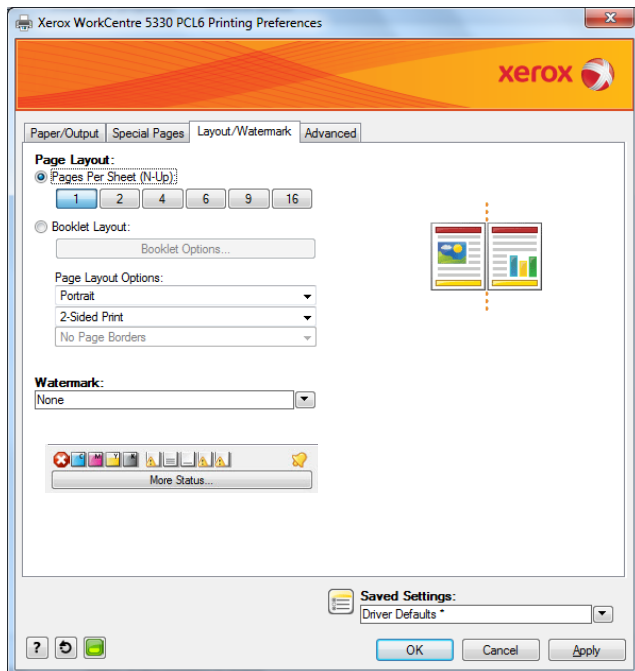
Xerox WorkCentre 5330 PCL6 Printing Preferences

xerox

Paper/Output | Special Pages | Layout/Watermark | Advanced

Page Layout:

Pages Per Sheet (N-Up):

1 | 2 | 4 | 6 | 9 | 16

Booklet Layout:

Booklet Options...

Page Layout Options:

Portrait

2-Sided Print

No Page Borders

Watermark:

None

More Status...

Saved Settings:

Driver Defaults *

OK | Cancel | Apply